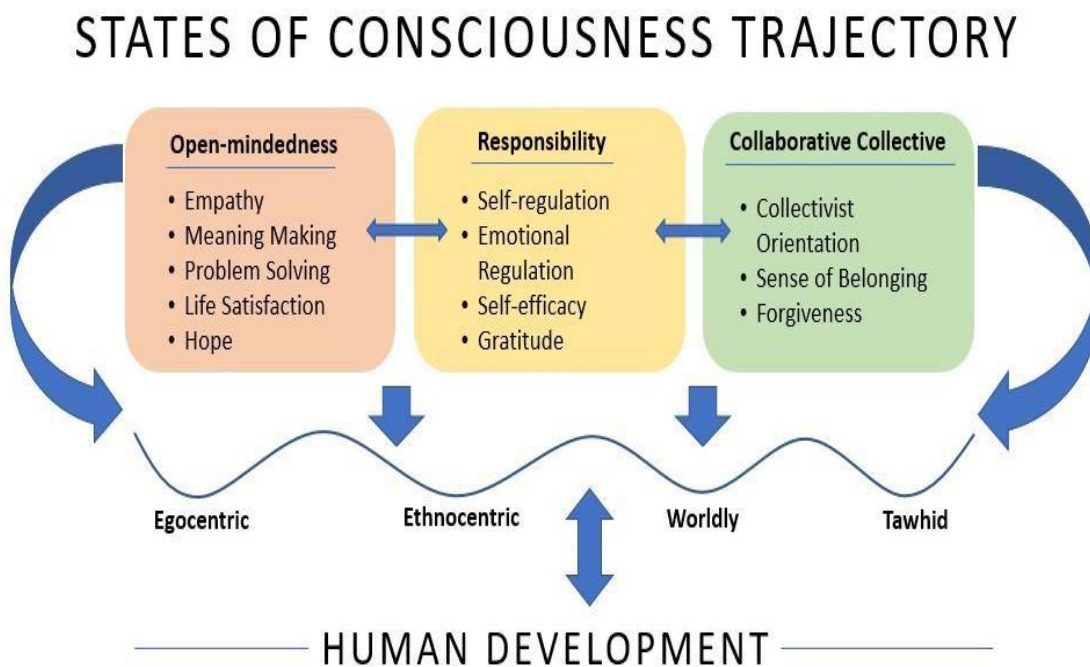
STATES OF CONSCIOUSNESS TRAJECTORY

Open-mindedness
- Empathy
- Meaning Making
- Problem Solving
- Life Satisfaction
- Hope

Responsibility
- Self-regulation
- Emotional Regulation
- Self-efficacy
- Gratitude

Collaborative Collective
- Collectivist Orientation
- Sense of Belonging
- Forgiveness

Egocentric

Ethnocentric

Worldly

Tawhid

HUMAN DEVELOPMENT